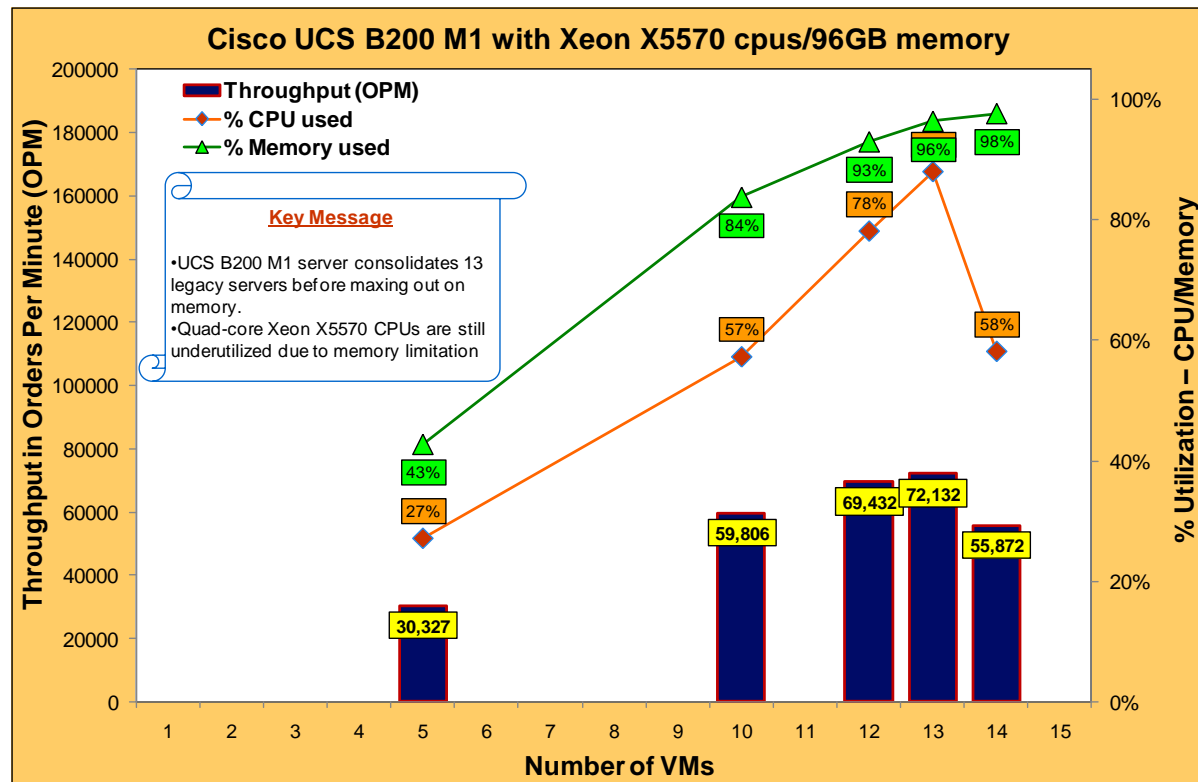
Cisco UCS B200 M1 with Xeon X5570 cpus/96GB memory

Throughput (OPM)
% CPU used
% Memory used

Key Message

•UCS B200 M1 server consolidates 13 legacy servers before maxing out on memory.
•Quad-core Xeon X5570 CPUs are still underutilized due to memory limitation

Throughput in Orders Per Minute (OPM)

200000
180000
160000
140000
120000
100000
80000
60000
40000
20000
0

% Utilization – CPU/Memory

100%
80%
60%
40%
20%
0%

43%
27%
30,327
84%
57%
59,806
93%
78%
69,432
96%
72,132
98%
58%
55,872

1 2 3 4 5 6 7 8 9 10 11 12 13 14 15

Number of VMs